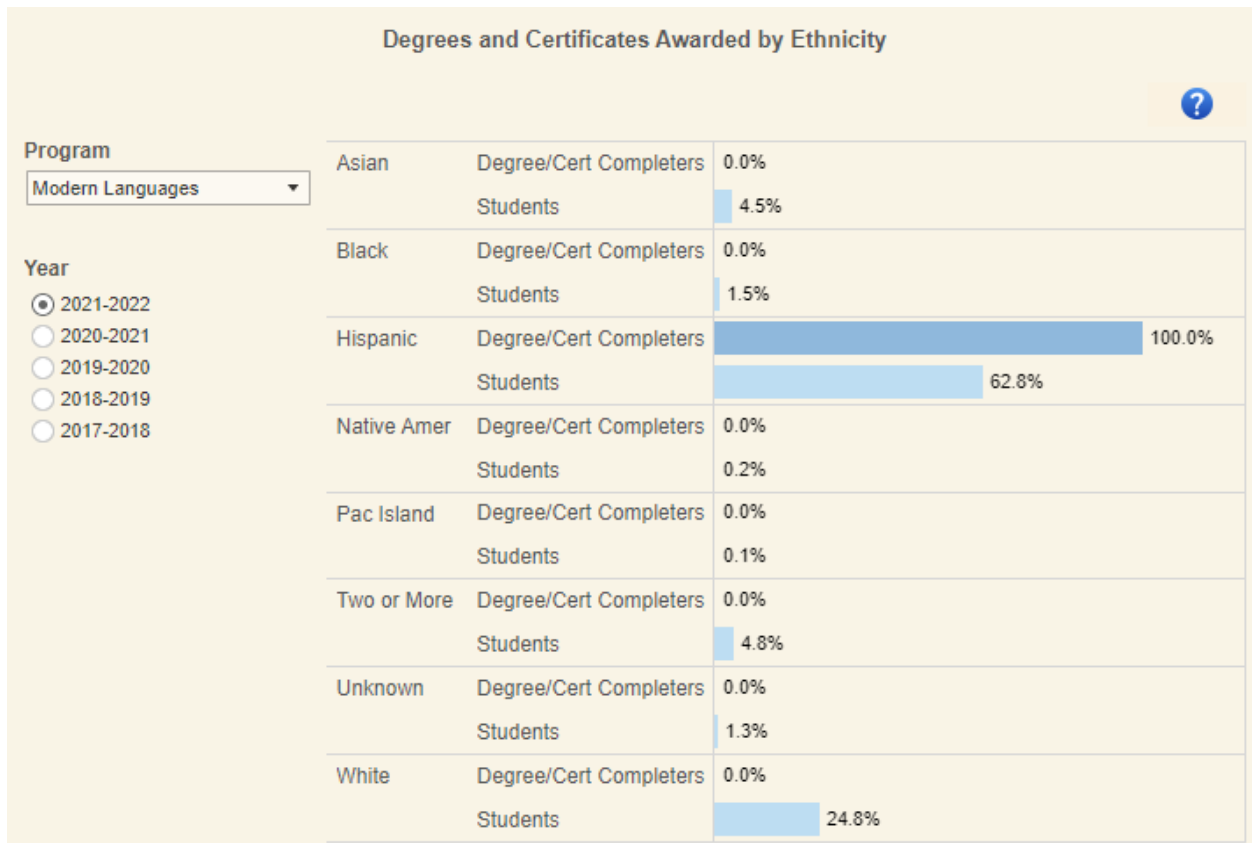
Degrees and Certificates Awarded by Ethnicity

?

Program
Modern Languages

Year
2021-2022
2020-2021
2019-2020
2018-2019
2017-2018

| | | |
|---|---|---|
| Asian | Degree/Cert Completers | 0.0% |
| | Students | 4.5% |
| Black | Degree/Cert Completers | 0.0% |
| | Students | 1.5% |
| Hispanic | Degree/Cert Completers | 100.0% |
| | Students | 62.8% |
| Native Amer | Degree/Cert Completers | 0.0% |
| | Students | 0.2% |
| Pac Island | Degree/Cert Completers | 0.0% |
| | Students | 0.1% |
| Two or More | Degree/Cert Completers | 0.0% |
| | Students | 4.8% |
| Unknown | Degree/Cert Completers | 0.0% |
| | Students | 1.3% |
| White | Degree/Cert Completers | 0.0% |
| | Students | 24.8% |